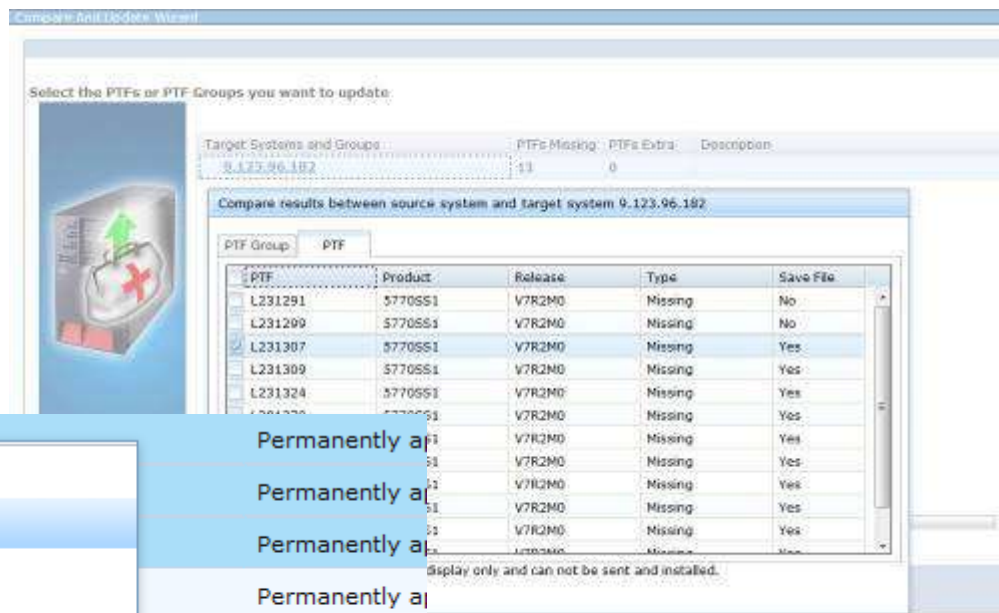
Compare And Update Wizard

Select the PTFs or PTF Groups you want to update

| Target Systems and Groups | PTFs Missing | PTFs Extra | Description |
|---|---|---|---|
| 9.123.96.182 | 13 | 0 | |

Compare results between source system and target system 9.123.96.182

PTF Group | PTF

| PTF | Product | Release | Type | Save File |
|---|---|---|---|---|
| L231291 | 5770SS1 | V7R2M0 | Missing | No |
| L231299 | 5770SS1 | V7R2M0 | Missing | No |
| L231307 | 5770SS1 | V7R2M0 | Missing | Yes |
| L231309 | 5770SS1 | V7R2M0 | Missing | Yes |
| L231324 | 5770SS1 | V7R2M0 | Missing | Yes |
| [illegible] | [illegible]S1 | V7R2M0 | Missing | Yes |
| | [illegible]S1 | V7R2M0 | Missing | Yes |
| | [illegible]S1 | V7R2M0 | Missing | Yes |
| | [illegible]S1 | V7R2M0 | Missing | Yes |
| | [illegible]S1 | V7R2M0 | Missing | Yes |
| | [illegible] | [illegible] | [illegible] | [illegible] |

Permanently a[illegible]

Permanently a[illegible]

Permanently a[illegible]

Permanently a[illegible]

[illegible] display only and can not be sent and installed.